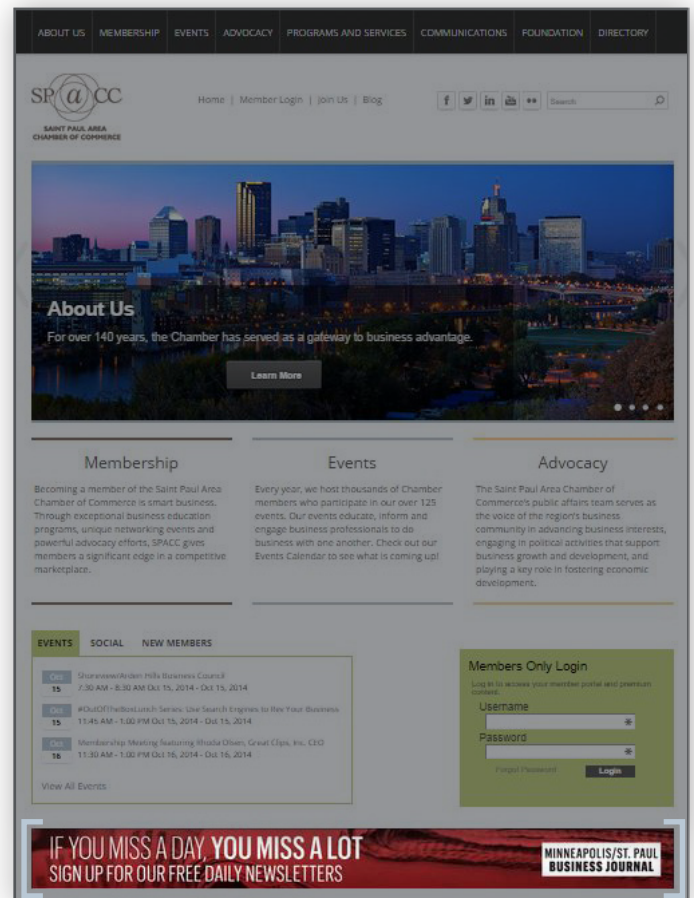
ABOUT US MEMBERSHIP EVENTS ADVOCACY PROGRAMS AND SERVICES COMMUNICATIONS FOUNDATION DIRECTORY

SP@CC
SAINT PAUL AREA CHAMBER OF COMMERCE

Home | Member Login | Join Us | Blog

Search

About Us
For over 140 years, the Chamber has served as a gateway to business advantage.

Learn More

Membership
Becoming a member of the Saint Paul Area Chamber of Commerce is smart business. Through exceptional business education programs, unique networking events and powerful advocacy efforts, SPACC gives members a significant edge in a competitive marketplace.

Events
Every year, we host thousands of Chamber members who participate in our over 125 events. Our events educate, inform and engage business professionals to do business with one another. Check out our Events Calendar to see what is coming up!

Advocacy
The Saint Paul Area Chamber of Commerce's public affairs team serves as the voice of the region's business community in advancing business interests, engaging in political activities that support business growth and development, and playing a key role in fostering economic development.

EVENTS SOCIAL NEW MEMBERS

Oct 15 Shoreview/Arden Hills Business Council
7:30 AM - 8:30 AM Oct 15, 2014 - Oct 15, 2014

Oct 15 #OutOfTheBoxLunch Series: Use Search Engines to Rev Your Business
11:45 AM - 1:00 PM Oct 15, 2014 - Oct 15, 2014

Oct 16 Membership Meeting featuring Rhoda Olsen, Great Clips, Inc. CEO
11:30 AM - 1:00 PM Oct 16, 2014 - Oct 16, 2014

View All Events

Members Only Login
Log in to access your member portal and premium content.
Username
Password
Forgot Password Login

IF YOU MISS A DAY, YOU MISS A LOT
SIGN UP FOR OUR FREE DAILY NEWSLETTERS
MINNEAPOLIS/ST. PAUL BUSINESS JOURNAL